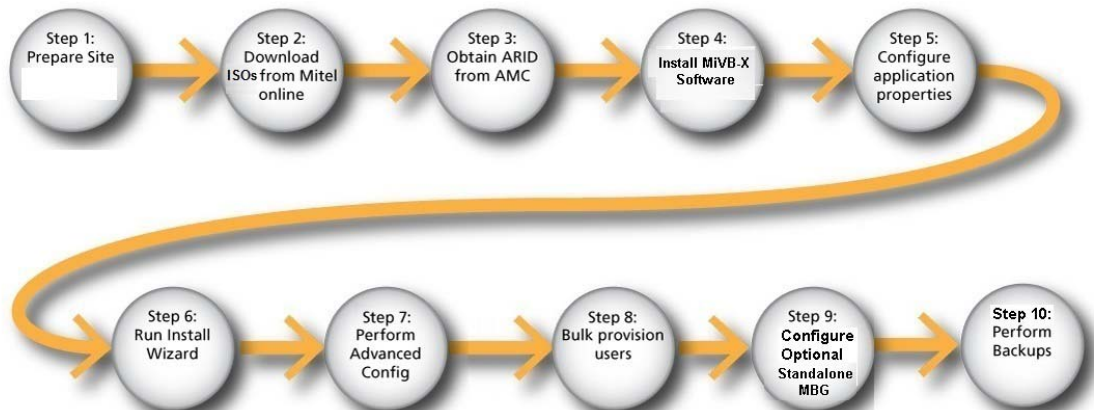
Step 1:
Prepare Site

Step 2:
Download
ISOs from Mitel
online

Step 3:
Obtain ARID
from AMC

Step 4:
Install MiVB-X
Software

Step 5:
Configure
application
properties

Step 6:
Run Install
Wizard

Step 7:
Perform
Advanced
Config

Step 8:
Bulk provision
users

Step 9:
Configure
Optional
Standalone
MBG

Step 10:
Perform
Backups